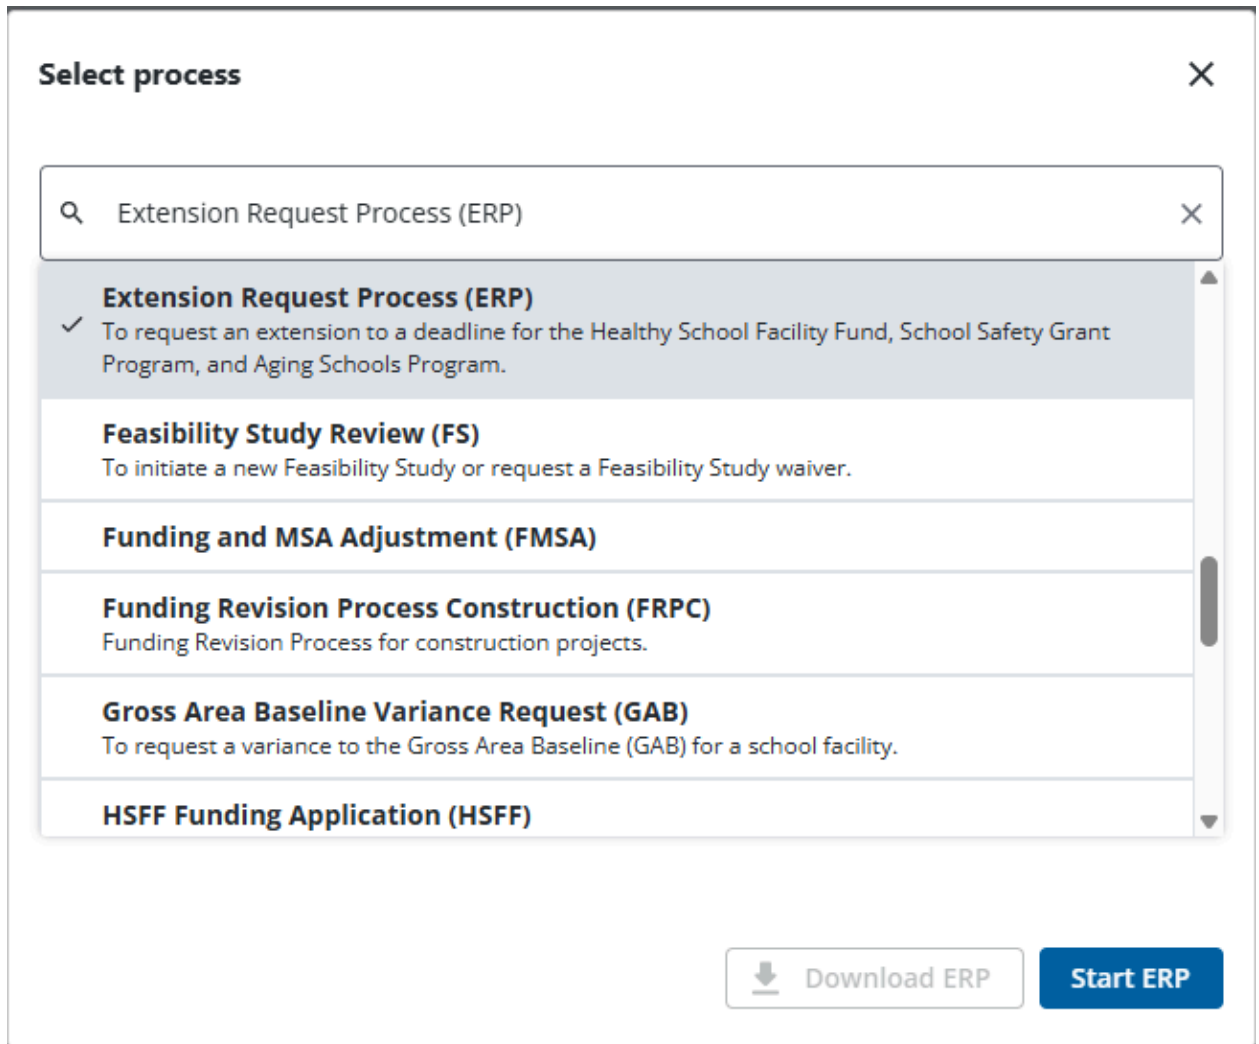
Select process

Extension Request Process (ERP)

Extension Request Process (ERP)
To request an extension to a deadline for the Healthy School Facility Fund, School Safety Grant Program, and Aging Schools Program.

Feasibility Study Review (FS)
To initiate a new Feasibility Study or request a Feasibility Study waiver.

Funding and MSA Adjustment (FMSA)

Funding Revision Process Construction (FRPC)
Funding Revision Process for construction projects.

Gross Area Baseline Variance Request (GAB)
To request a variance to the Gross Area Baseline (GAB) for a school facility.

HSFF Funding Application (HSFF)

Download ERP

Start ERP